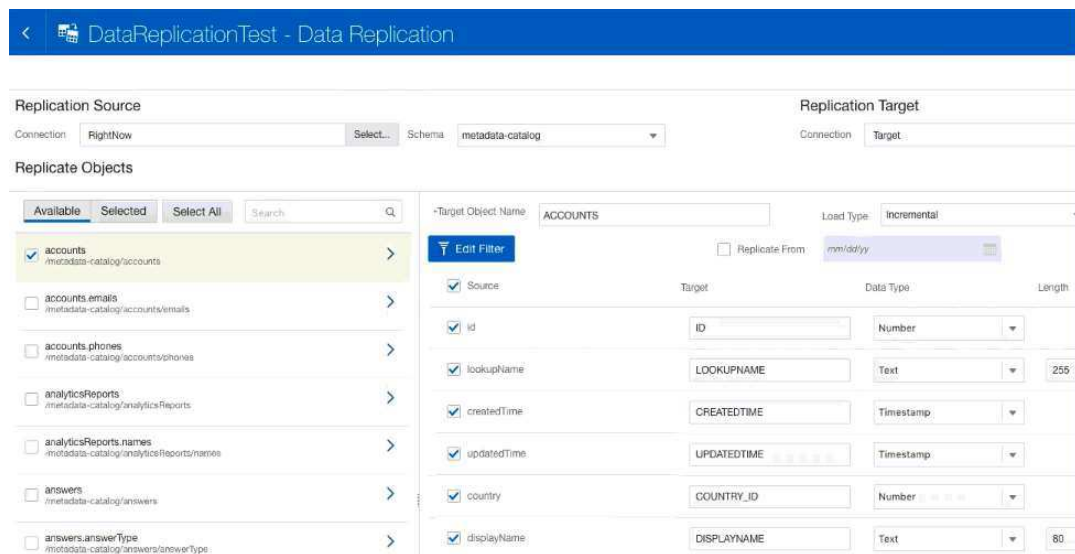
DataReplicationTest - Data Replication

Replication Source

Connection RightNow Select... Schema metadata-catalog

Replication Target

Connection Target

Replicate Objects

Available Selected Select All Search

accounts
/metadata-catalog/accounts

accounts.emails
/metadata-catalog/accounts/emails

accounts.phones
/metadata-catalog/accounts/phones

analyticsReports
/metadata-catalog/analyticsReports

analyticsReports.names
/metadata-catalog/analyticsReports/names

answers
/metadata-catalog/answers

answers.answerType
/metadata-catalog/answers/answerType

*Target Object Name ACCOUNTS

Load Type Incremental

Edit Filter

Replicate From mm/dd/yy

| Source | Target | Data Type | Length |
|---|---|---|---|
| id | ID | Number | |
| lookupName | LOOKUPNAME | Text | 255 |
| createdTime | CREATEDTIME | Timestamp | |
| updatedTime | UPDATEDTIME | Timestamp | |
| country | COUNTRY_ID | Number | |
| displayName | DISPLAYNAME | Text | 80 |